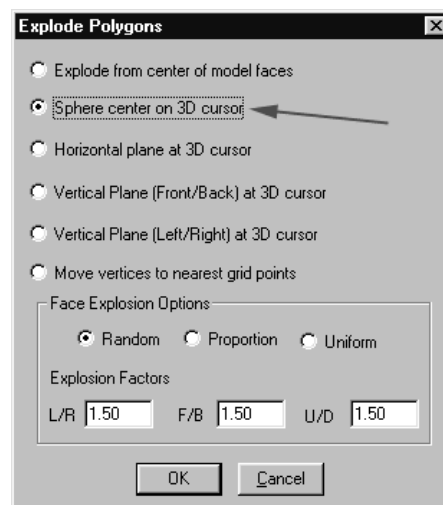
Explode Polygons

Explode from center of model faces

Sphere center on 3D cursor

Horizontal plane at 3D cursor

Vertical Plane (Front/Back) at 3D cursor

Vertical Plane (Left/Right) at 3D cursor

Move vertices to nearest grid points

Face Explosion Options

Random Proportion Uniform

Explosion Factors

L/R 1.50 F/B 1.50 U/D 1.50

OK Cancel